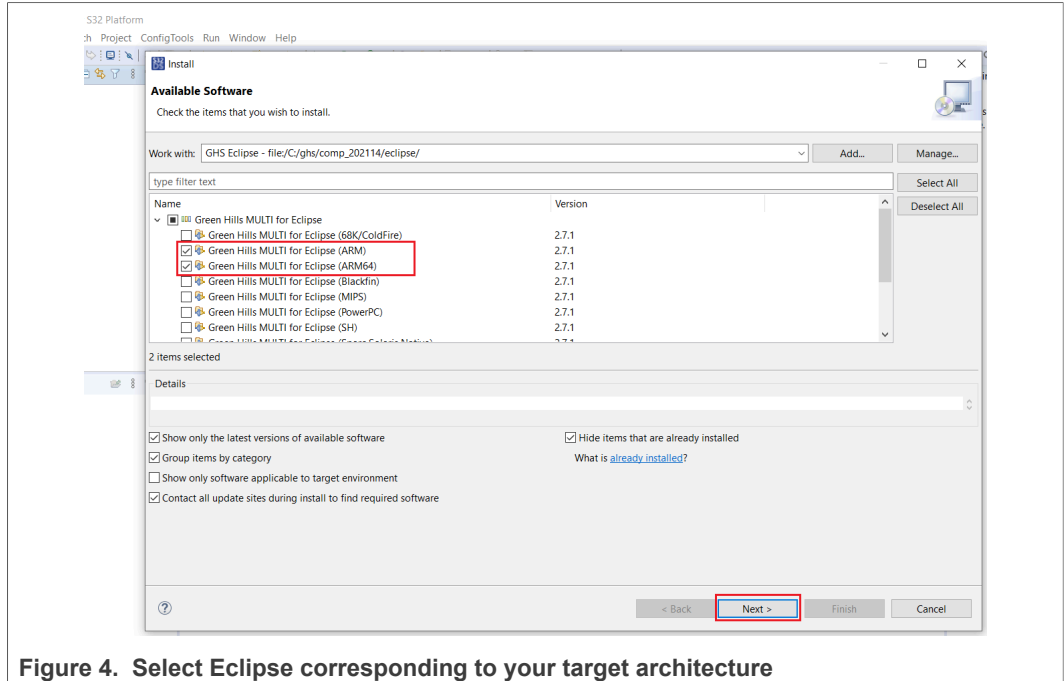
S32 Platform
ch Project ConfigTools Run Window Help

Install

Available Software

Check the items that you wish to install.

Work with: GHS Eclipse - file:/C:/ghs/comp_202114/eclipse/ Add... Manage...

type filter text Select All

| Name | Version |
|---|---|
| Green Hills MULTI for Eclipse | |
| Green Hills MULTI for Eclipse (68K/ColdFire) | 2.7.1 |
| Green Hills MULTI for Eclipse (ARM) | 2.7.1 |
| Green Hills MULTI for Eclipse (ARM64) | 2.7.1 |
| Green Hills MULTI for Eclipse (Blackfin) | 2.7.1 |
| Green Hills MULTI for Eclipse (MIPS) | 2.7.1 |
| Green Hills MULTI for Eclipse (PowerPC) | 2.7.1 |
| Green Hills MULTI for Eclipse (SH) | 2.7.1 |
| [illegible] | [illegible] |

Deselect All

2 items selected

Details

Show only the latest versions of available software
Hide items that are already installed
Group items by category
What is already installed?
Show only software applicable to target environment
Contact all update sites during install to find required software

< Back Next > Finish Cancel

Figure 4. Select Eclipse corresponding to your target architecture